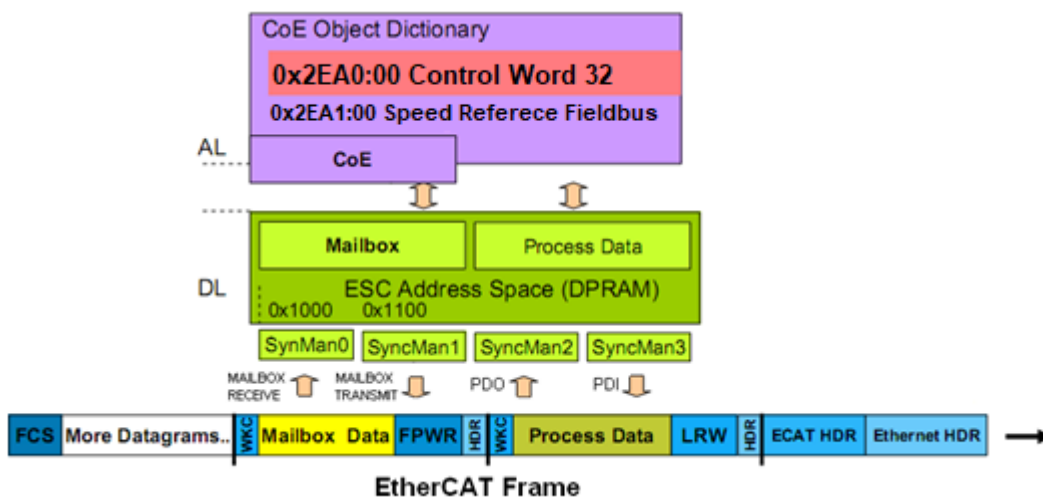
CoE Object Dictionary

0x2EA0:00 Control Word 32

0x2EA1:00 Speed Referece Fieldbus

AL

CoE

Mailbox

Process Data

DL

ESC Address Space (DPRAM)

0x1000 0x1100

SynMan0 SyncMan1 SyncMan2 SyncMan3

MAILBOX RECEIVE

MAILBOX TRANSMIT

PDO

PDI

| FCS | More Datagrams.. | WKC | Mailbox Data | FPWR | HDR | WKC | Process Data | LRW | HDR | ECAT HDR | Ethernet HDR |
|---|---|---|---|---|---|---|---|---|---|---|---|

EtherCAT Frame